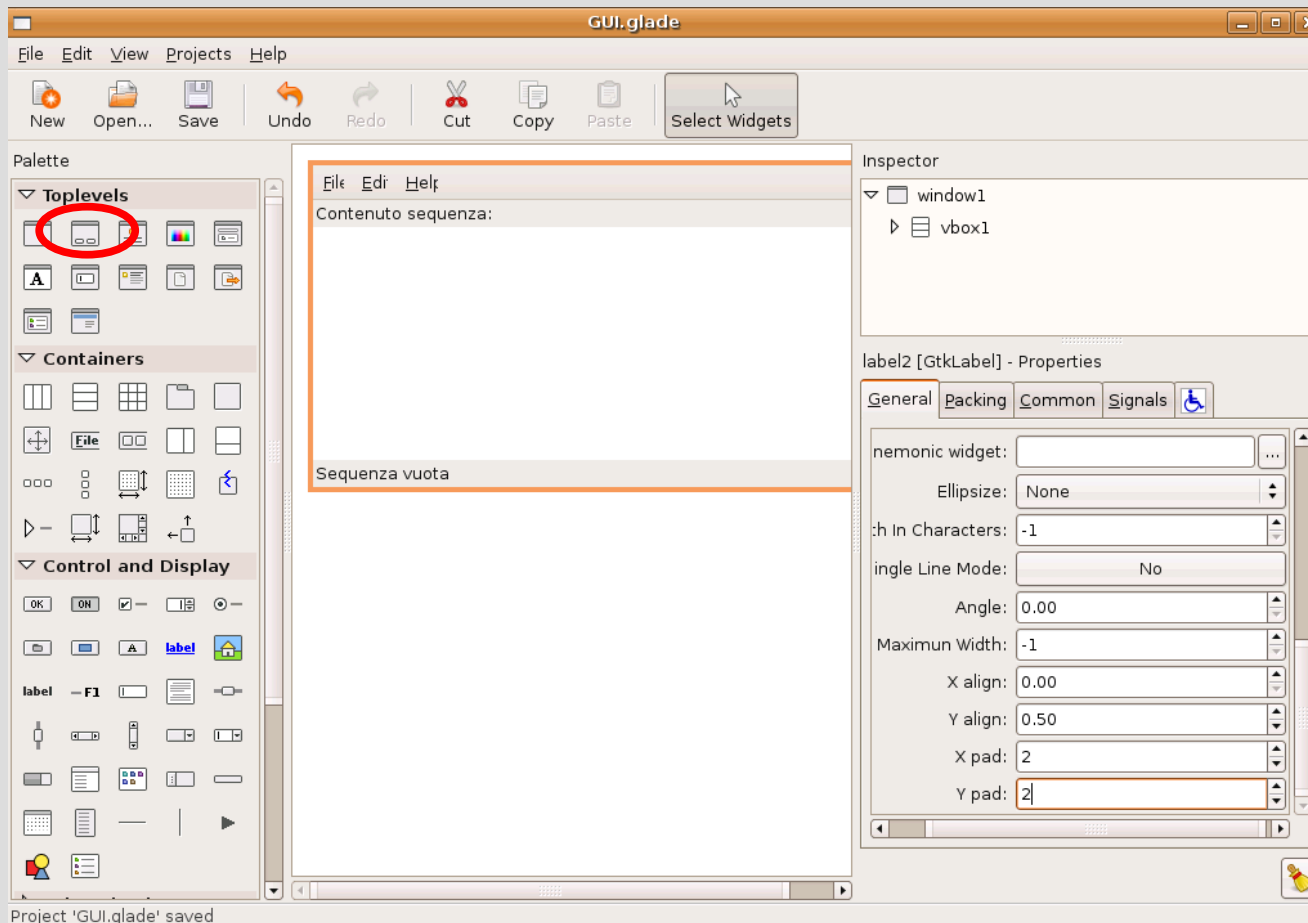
GUI.glade

File Edit View Projects Help

New Open... Save Undo Redo Cut Copy Paste Select Widgets

Palette

Toplevels

A

Containers

File

Control and Display

OK ON

A label

label F1

File Edi Help

Contenuto sequenza:

Sequenza vuota

Inspector

window1

vbox1

label2 [GtkLabel] - Properties

General Packing Common Signals

nemonic widget: ...

Ellipsize: None

h In Characters: -1

ingle Line Mode: No

Angle: 0.00

Maximun Width: -1

X align: 0.00

Y align: 0.50

X pad: 2

Y pad: 2

Project 'GUI.glade' saved